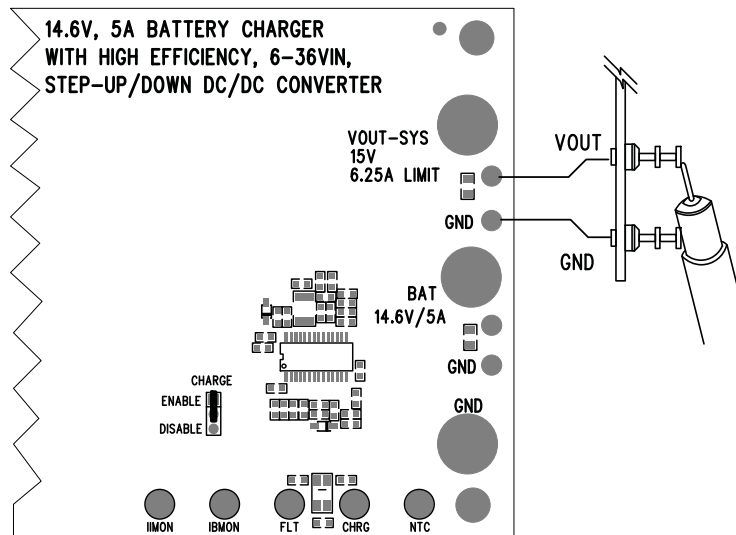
14.6V, 5A BATTERY CHARGER WITH HIGH EFFICIENCY, 6–36VIN, STEP-UP/DOWN DC/DC CONVERTER

VOUT-SYS
15V
6.25A LIMIT

GND

VOUT

GND

BAT
14.6V/5A

GND

GND

CHARGE
ENABLE
DISABLE

IIMON
IBMON
FLT
CHRG
NTC